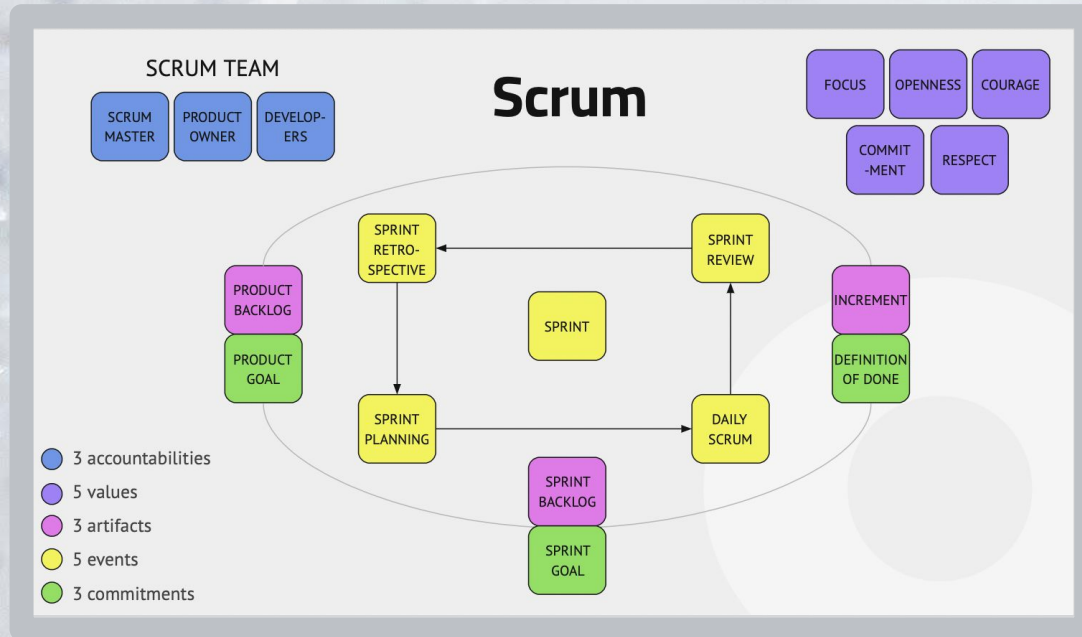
SCRUM TEAM

SCRUM MASTER

PRODUCT OWNER

DEVELOPERS

Scrum

FOCUS

OPENNESS

COURAGE

COMMIT-MENT

RESPECT

SPRINT RETROSPECTIVE

SPRINT REVIEW

PRODUCT BACKLOG

PRODUCT GOAL

SPRINT

INCREMENT

DEFINITION OF DONE

SPRINT PLANNING

DAILY SCRUM

SPRINT BACKLOG

SPRINT GOAL

3 accountabilities

5 values

3 artifacts

5 events

3 commitments